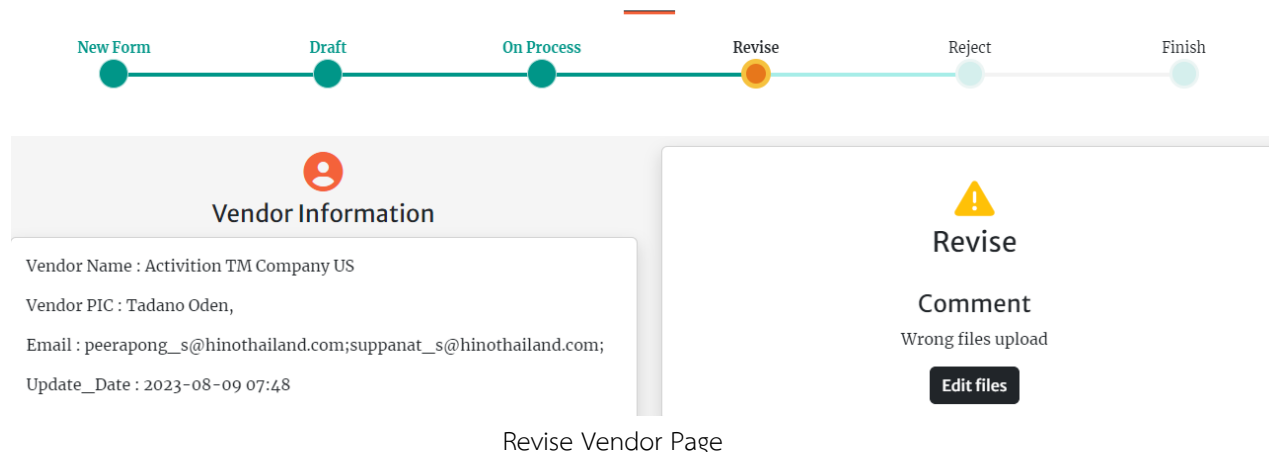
New Form
Draft
On Process
Revise
Reject
Finish

Vendor Information

Vendor Name : Activition TM Company US

Vendor PIC : Tadano Oden,

Email : peerapong_s@hinothailand.com;suppanat_s@hinothailand.com;

Update_Date : 2023-08-09 07:48

Revise

Comment

Wrong files upload

Edit files

Revise Vendor Page